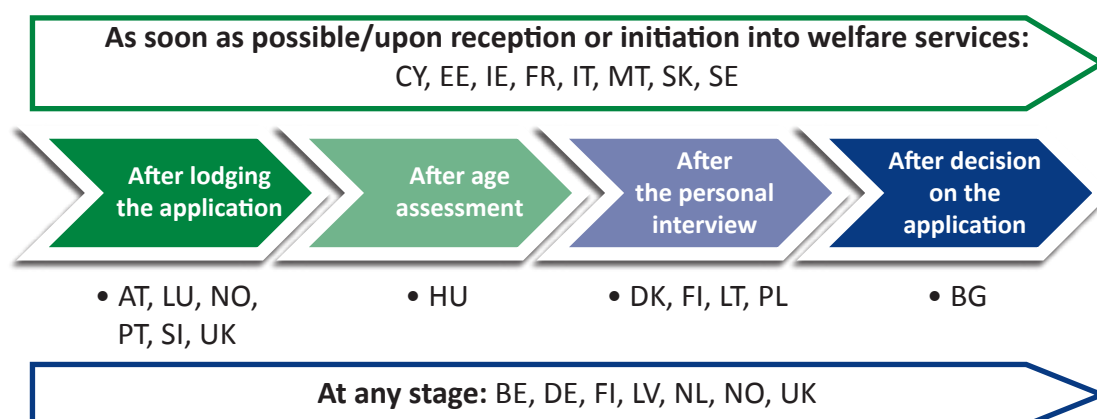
As soon as possible/upon reception or initiation into welfare services: CY, EE, IE, FR, IT, MT, SK, SE

After lodging the application

After age assessment

After the personal interview

After decision on the application

• AT, LU, NO, PT, SI, UK

• HU

• DK, FI, LT, PL

• BG

At any stage: BE, DE, FI, LV, NL, NO, UK